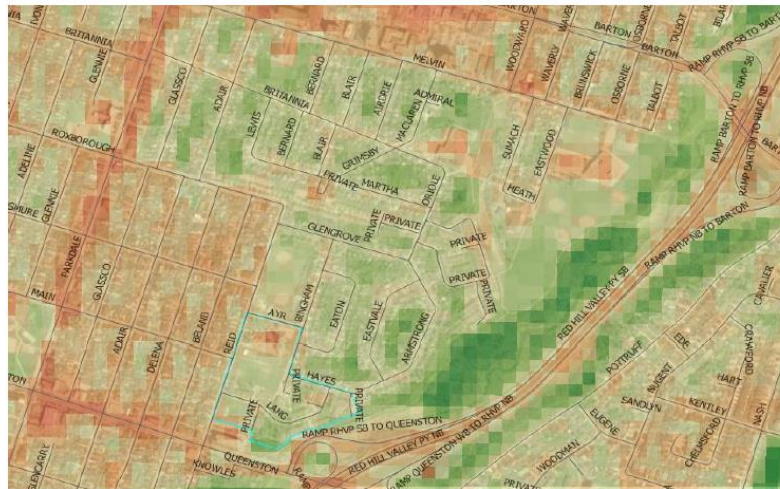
IVON
BRITANNIA
GLENNIE
GLASSCO
ADAIR
LEWIS
BERNARD
BLAIR
MELVIN
WOODWARD
WAVERLY
BARTON
OSBORNE
TALBOT
BARTON
RAMP RHVP SB TO BARTON
BRITANNIA
BERNARD
BLAIR
ANDROPE
ADMIRAL
VACARRO
BRUNSWICK
OSBORNE
TALBOT
RAMP BARTON TO RHVP SB
RAMP BARTON TO RHVP NB
BARTON
ROXBOROUGH
ADELINE
GRIMSBY
SUMACH
EASTWOOD
PRIVATE
MARTHA
ONDLE
HEATH
SHURE
GLENNIE
GLENGROVE
PRIVATE
PRIVATE
PRIVATE
RAMP RHVP NB TO BARTON
FAIRDALE
GLASSCO
PRIVATE
PRIVATE
MAIN
AYR
BINGHAM
EATON
EASTVALE
ARMSTRONG
RED HILL VALLEY PY SB
EDE
CAVALIER
CRAWFORD
ADAIR
DELENA
BELAND
REID
POTRUFF
HART
HAYES
PRIVATE
NUGENT
KENTLEY
STON
PRIVATE
LANG
PRIVATE
SANDLYN
NASH
PRIVATE
RAMP RHVP SB TO QUEENSTON
EUGENE
CHELMSFORD
RED HILL VALLEY PY NB
RAMP QUEENSTON WB TO RHVP NB
WOODMAN
QUEENSTON
RAMP
KNOWLES
PRIVATE
GLENCARRY